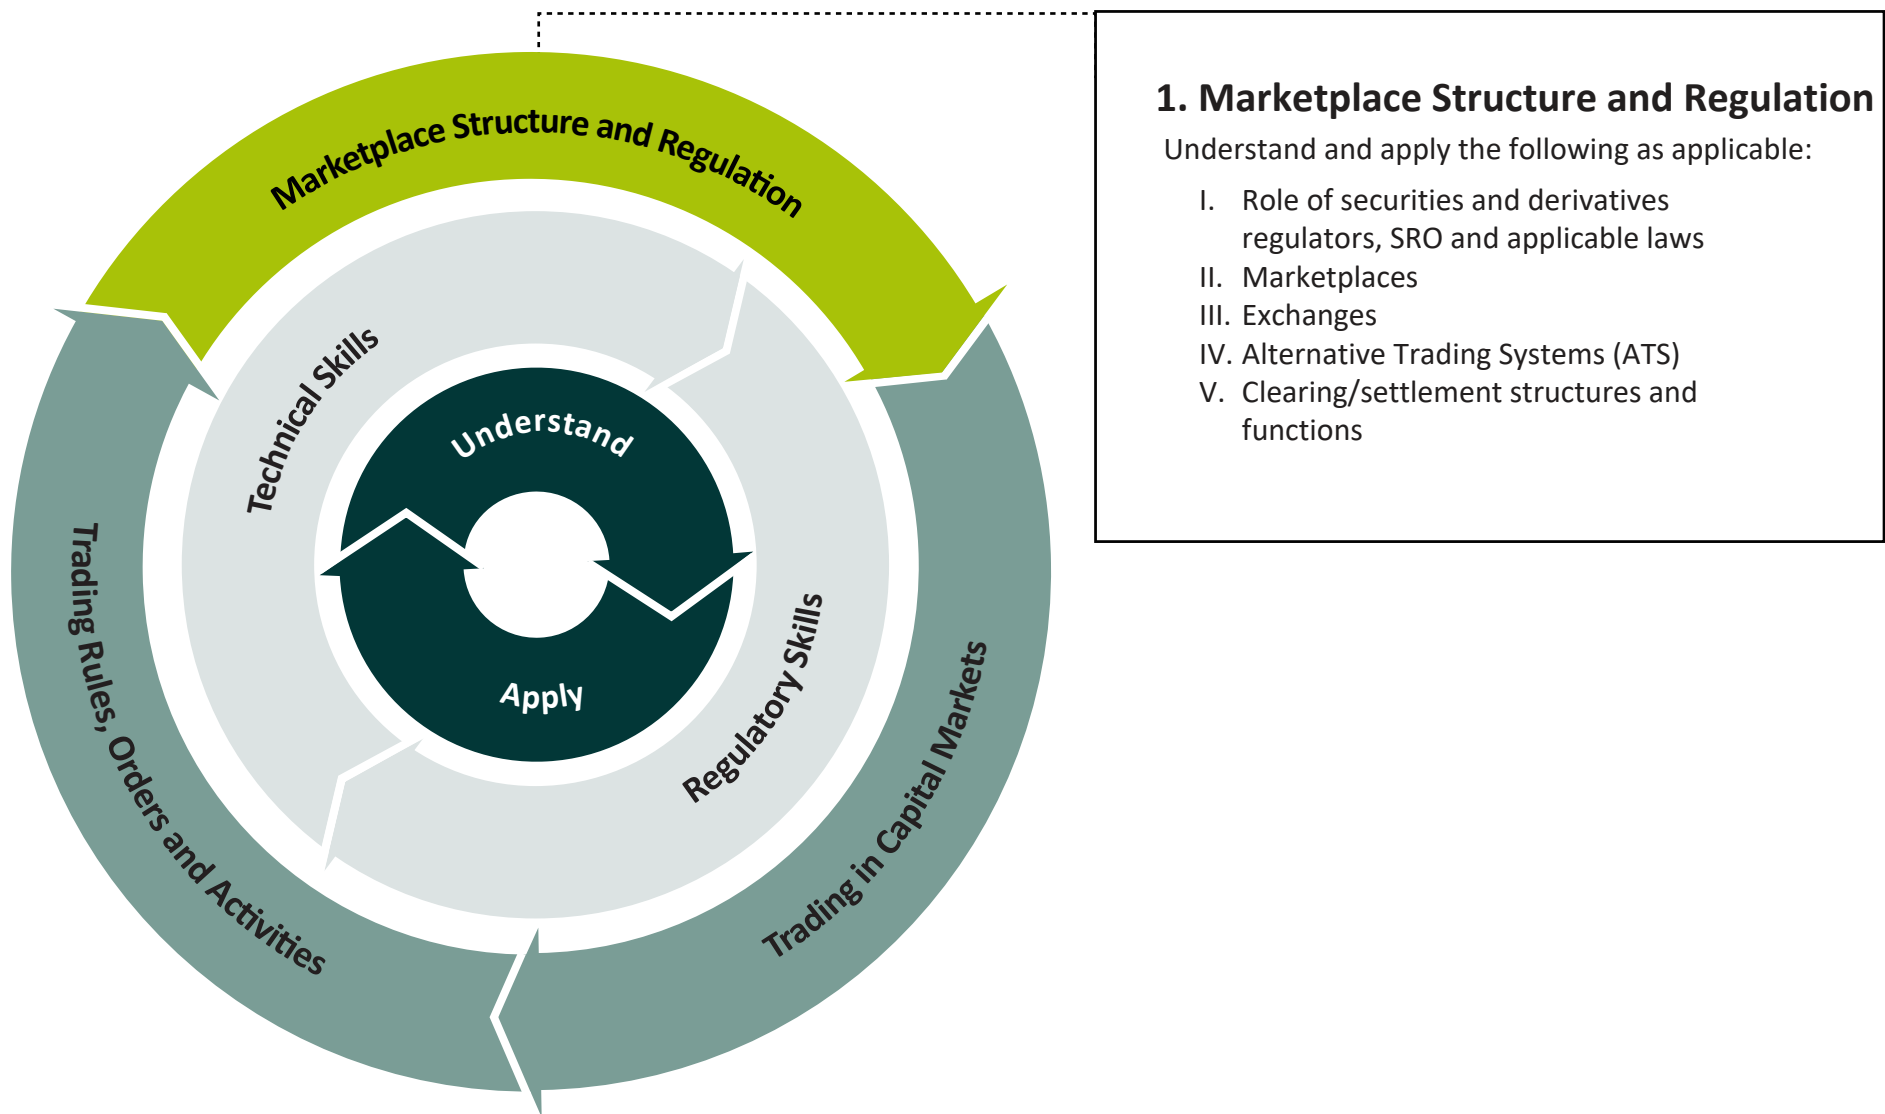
Marketplace Structure and Regulation

Technical Skills

Understand

Apply

Regulatory Skills

Trading Rules, Orders and Activities

Trading in Capital Markets

1. Marketplace Structure and Regulation

Understand and apply the following as applicable:

I. Role of securities and derivatives regulators, SRO and applicable laws
II. Marketplaces
III. Exchanges
IV. Alternative Trading Systems (ATS)
V. Clearing/settlement structures and functions